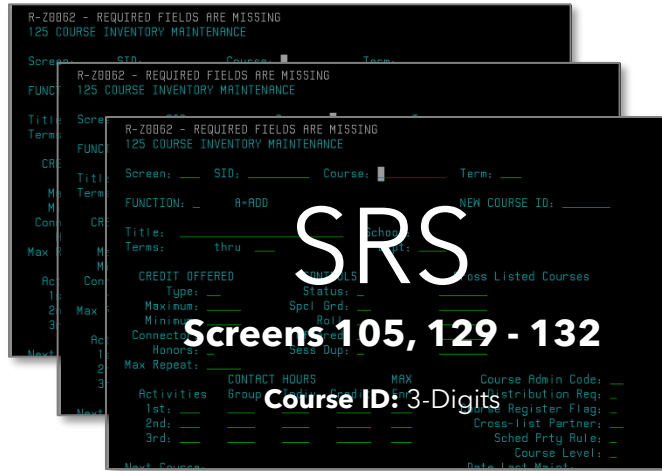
R-Z0062 - REQUIRED FIELDS ARE MISSING
125 COURSE INVENTORY MAINTENANCE

Screen: SID: Course: Term:

FUNCT

Title
Terms

CR

M
M
Conn

Max R

Ac
1
2
3

Next

R-Z0062 - REQUIRED FIELDS ARE MISSING
125 COURSE INVENTORY MAINTENANCE

Scre

FUNC

Title
Term

CR

M
M
Con

Max

Ac
1
2
3

Next

R-Z0062 - REQUIRED FIELDS ARE MISSING
125 COURSE INVENTORY MAINTENANCE

Screen: ___ SID: ________ Course: ▌ Term: ___

FUNCTION: _ A=ADD NEW COURSE ID: ______

Title: School:
Terms: thru ___ pt:

CREDIT OFFERED CONTROLS Cross Listed Courses
Type: _ Status: _
Maximum: ___ Spcl Grd: _
Minimum: Roll
Connector: red
Honors: _ Sess Dup: _
Max Repeat: ___

CONTACT HOURS MAX Course Admin Code: _
Activities Group Distribution Req: _
1st: Course Register Flag: _
2nd: Cross-list Partner: _
3rd: Sched Prty Rule: _
Course Level: _
Next Course: Date Last Maint:

SRS

Screens 105, 129 - 132

Course ID: 3-Digits